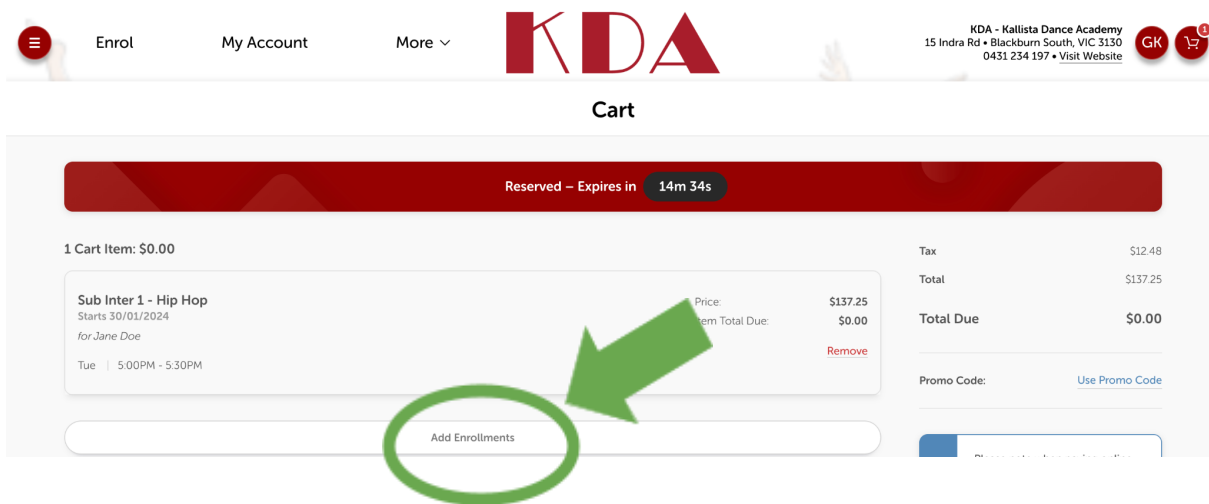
Enrol My Account More

KDA

KDA - Kallista Dance Academy
15 Indra Rd • Blackburn South, VIC 3130
0431 234 197 • Visit Website

GK

1

Cart

Reserved – Expires in 14m 34s

1 Cart Item: $0.00

Sub Inter 1 - Hip Hop
Starts 30/01/2024
for Jane Doe
Tue | 5:00PM - 5:30PM

Price: $137.25
Item Total Due: $0.00
Remove

Add Enrollments

Tax $12.48
Total $137.25
Total Due $0.00
Promo Code: Use Promo Code

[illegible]